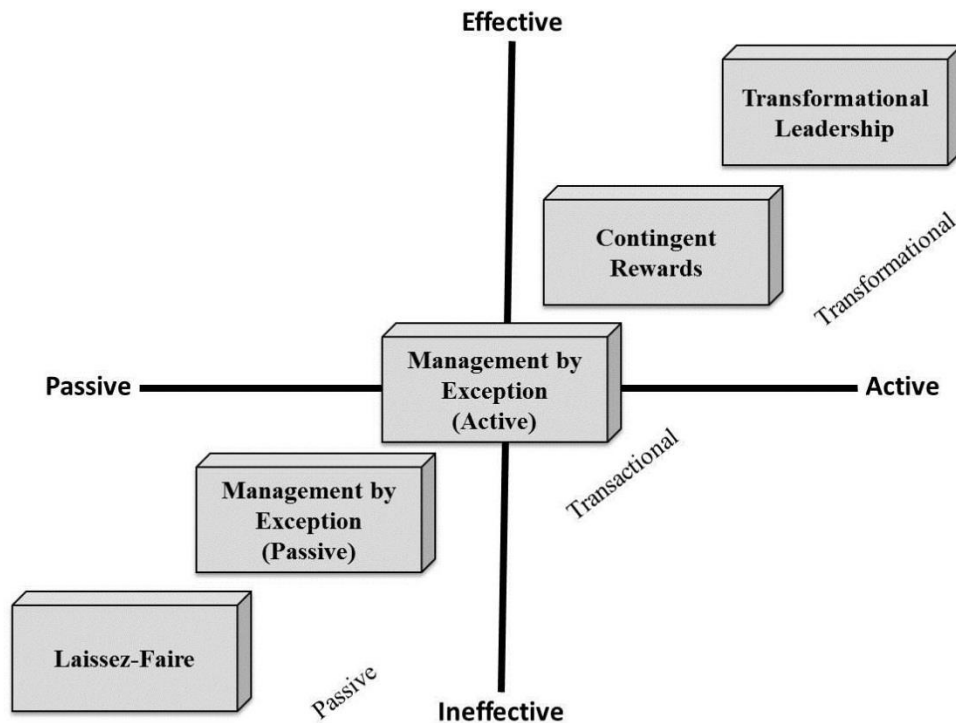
Effective

Transformational Leadership

Contingent Rewards

Transformational

Passive

Management by Exception (Active)

Active

Transactional

Management by Exception (Passive)

Laissez-Faire

Passive

Ineffective